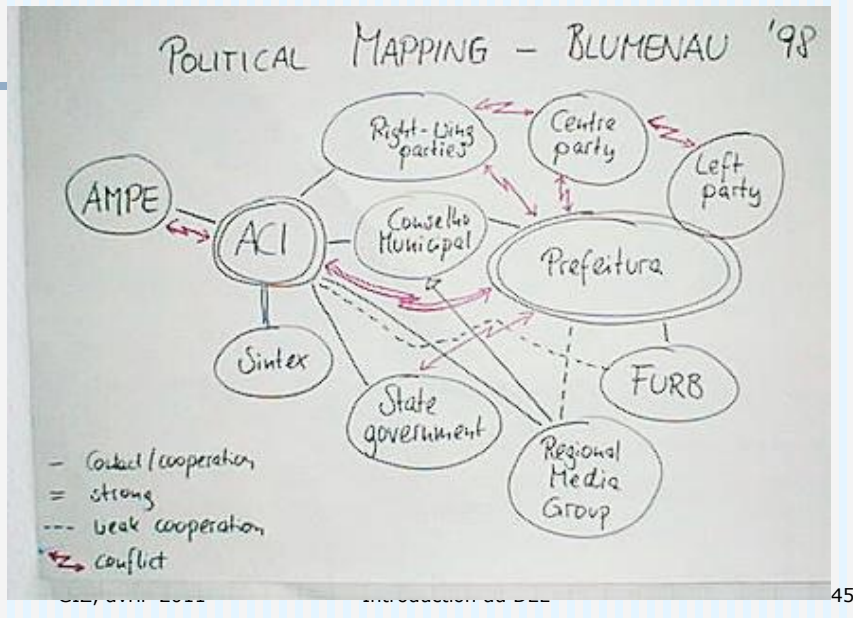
POLITICAL MAPPING – BLUMENAU '98

Right-wing parties

Centre party

Left party

AMPE

ACI

Conselho Municipal

Prefeitura

Sintex

FURB

State government

Regional Media Group

– Contact / cooperation
= strong
--- weak cooperation
↯ conflict

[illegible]

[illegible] du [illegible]

45